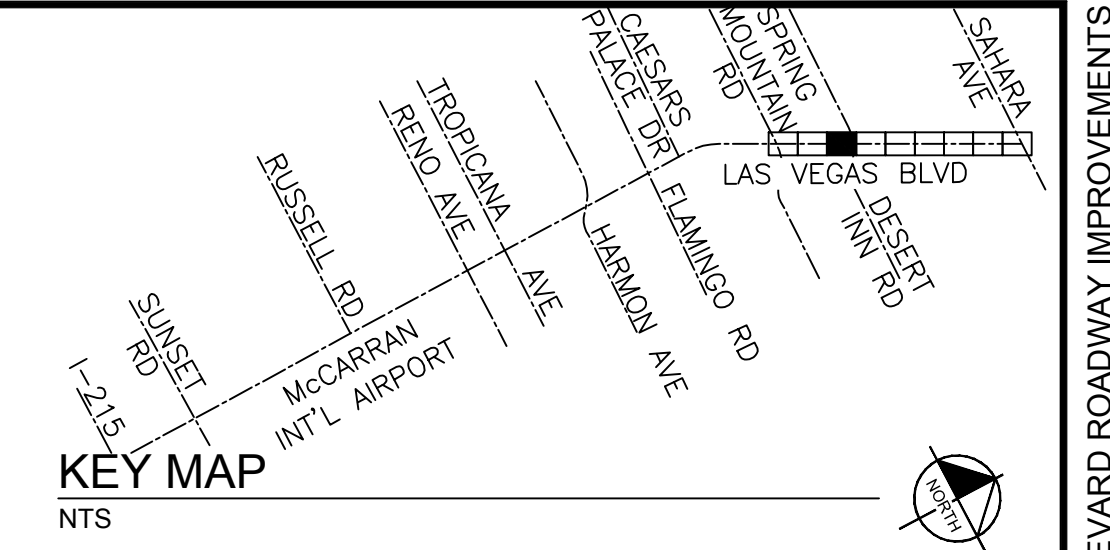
SAHARA AVE

SPRING MOUNTAIN RD

CAESARS PALACE DR

TROPICANA AVE

RENO AVE

RUSSELL RD

SUNSET RD

I-215

McCARRAN INT'L AIRPORT

HARMON AVE

FLAMINGO RD

LAS VEGAS BLVD

DESERT INN RD

KEY MAP
NTS

NORTH

EVARD ROADWAY IMPROVEMENTS